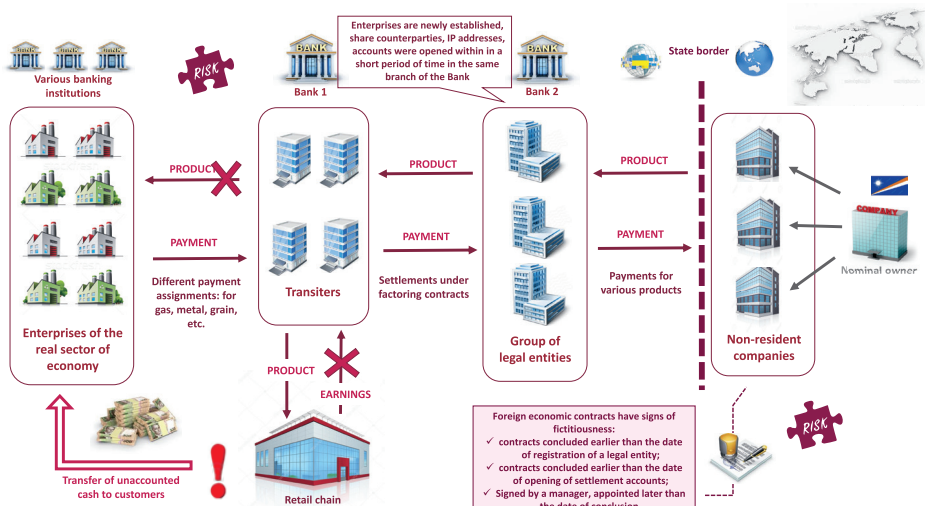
BANK BANK BANK

Various banking institutions

RISK

BANK

Bank 1

Enterprises are newly established, share counterparties, IP addresses, accounts were opened within in a short period of time in the same branch of the Bank

BANK

Bank 2

State border

PRODUCT

PAYMENT

Different payment assignments: for gas, metal, grain, etc.

Enterprises of the real sector of economy

Transiters

PRODUCT

PAYMENT

Settlements under factoring contracts

Group of legal entities

PRODUCT

PAYMENT

Payments for various products

Non-resident companies

COMPANY

Nominal owner

PRODUCT

EARNINGS

Transfer of unaccounted cash to customers

Retail chain

Foreign economic contracts have signs of fictitiousness:
✓ contracts concluded earlier than the date of registration of a legal entity;
✓ contracts concluded earlier than the date of opening of settlement accounts;
✓ Signed by a manager, appointed later than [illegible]

RISK